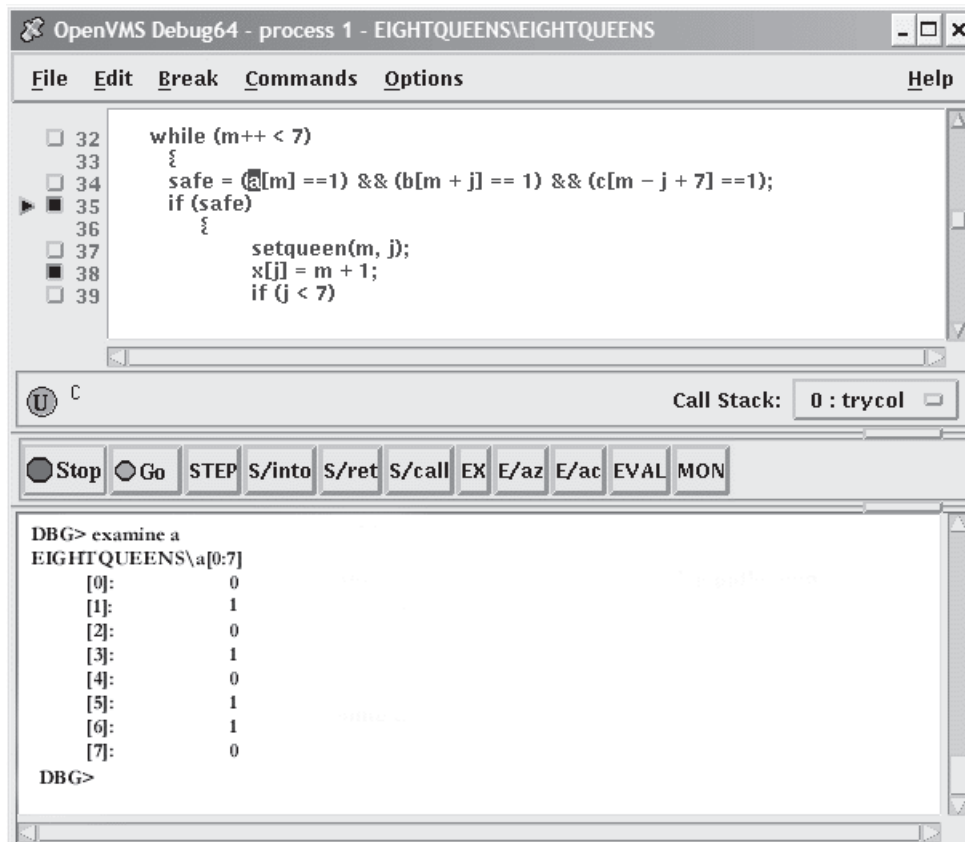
OpenVMS Debug64 - process 1 - EIGHTQUEENS\EIGHTQUEENS

File Edit Break Commands Options Help

32 while (m++ < 7)
33 {
34 safe = (a[m] ==1) && (b[m + j] == 1) && (c[m - j + 7] ==1);
35 if (safe)
36 {
37 setqueen(m, j);
38 x[j] = m + 1;
39 if (j < 7)

U C

Call Stack: 0 : trycol

Stop Go STEP S/into S/ret S/call EX E/az E/ac EVAL MON

DBG> examine a
EIGHTQUEENS\a[0:7]
[0]: 0
[1]: 1
[2]: 0
[3]: 1
[4]: 0
[5]: 1
[6]: 1
[7]: 0
DBG>